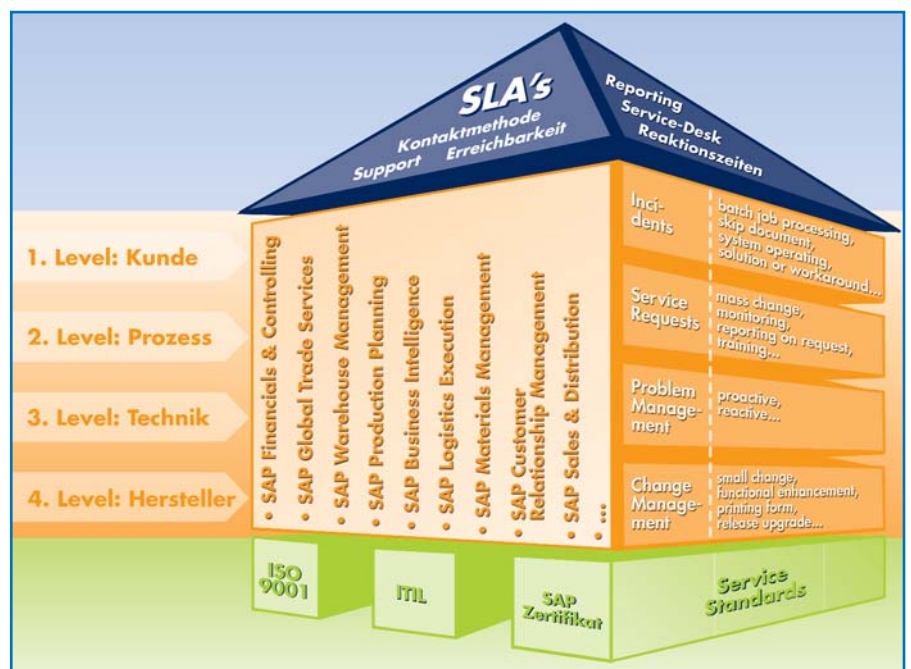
SLA's
Kontaktmethode
Support Erreichbarkeit

Reporting
Service-Desk
Reaktionszeiten

1. Level: Kunde

2. Level: Prozess

3. Level: Technik

4. Level: Hersteller

• SAP Financials & Controlling
• SAP Global Trade Services
• SAP Warehouse Management
• SAP Production Planning
• SAP Business Intelligence
• SAP Logistics Execution
• SAP Materials Management
• SAP Customer Relationship Management
• SAP Sales & Distribution
• ...

Incidents
batch job processing, skip document, system operating, solution or workaround...

Service Requests
mass change, monitoring, reporting on request, training...

Problem Management
proactive, reactive...

Change Management
small change, functional enhancement, printing form, release upgrade...

ISO 9001

ITIL

SAP Zertifikat

Service Standards